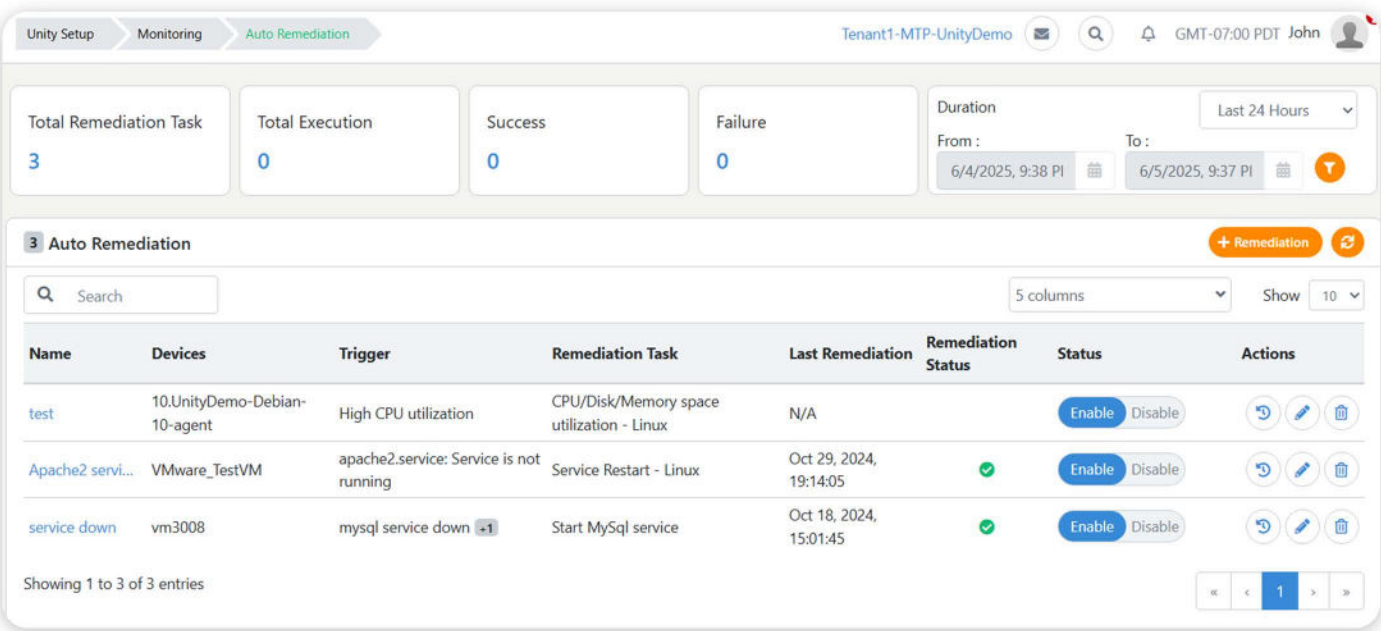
Unity Setup Monitoring Auto Remediation

Tenant1-MTP-UnityDemo GMT-07:00 PDT John

Total Remediation Task
3

Total Execution
0

Success
0

Failure
0

Duration
Last 24 Hours
From :
6/4/2025, 9:38 PI
To :
6/5/2025, 9:37 PI

3 Auto Remediation

+ Remediation

Search

5 columns

Show 10

| Name | Devices | Trigger | Remediation Task | Last Remediation | Remediation Status | Status | Actions |
|---|---|---|---|---|---|---|---|
| test | 10.UnityDemo-Debian-10-agent | High CPU utilization | CPU/Disk/Memory space utilization - Linux | N/A | | Enable Disable | |
| Apache2 servi... | VMware_TestVM | apache2.service: Service is not running | Service Restart - Linux | Oct 29, 2024, 19:14:05 | | Enable Disable | |
| service down | vm3008 | mysql service down +1 | Start MySql service | Oct 18, 2024, 15:01:45 | | Enable Disable | |

Showing 1 to 3 of 3 entries

« ‹ 1 › »